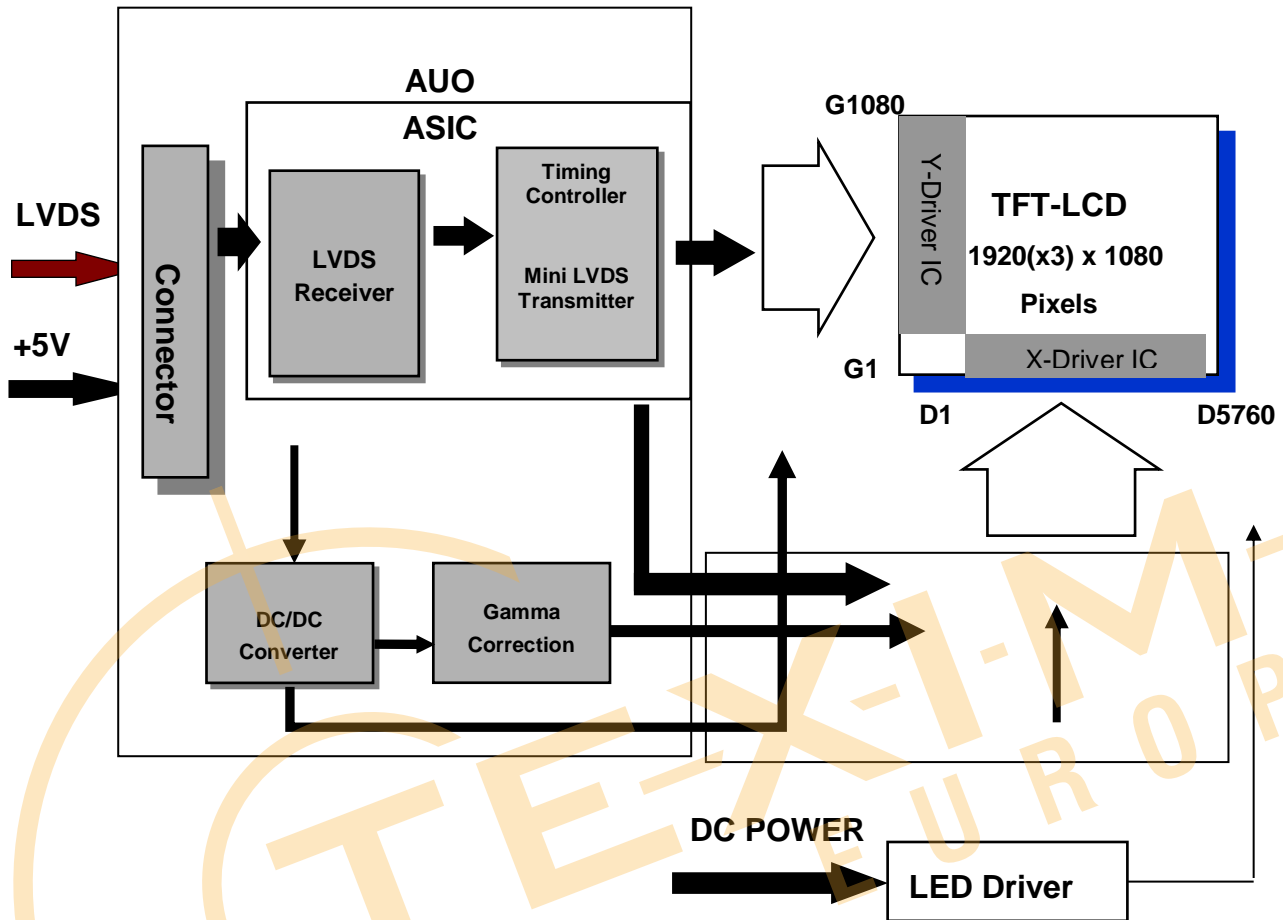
AUO

ASIC

LVDS

+5V

Connector

LVDS Receiver

Timing Controller

Mini LVDS Transmitter

G1080

Y-Driver IC

TFT-LCD

1920(x3) x 1080

Pixels

X-Driver IC

G1

D1

D5760

DC/DC Converter

Gamma Correction

DC POWER

LED Driver

TEX-I-M- EUROP